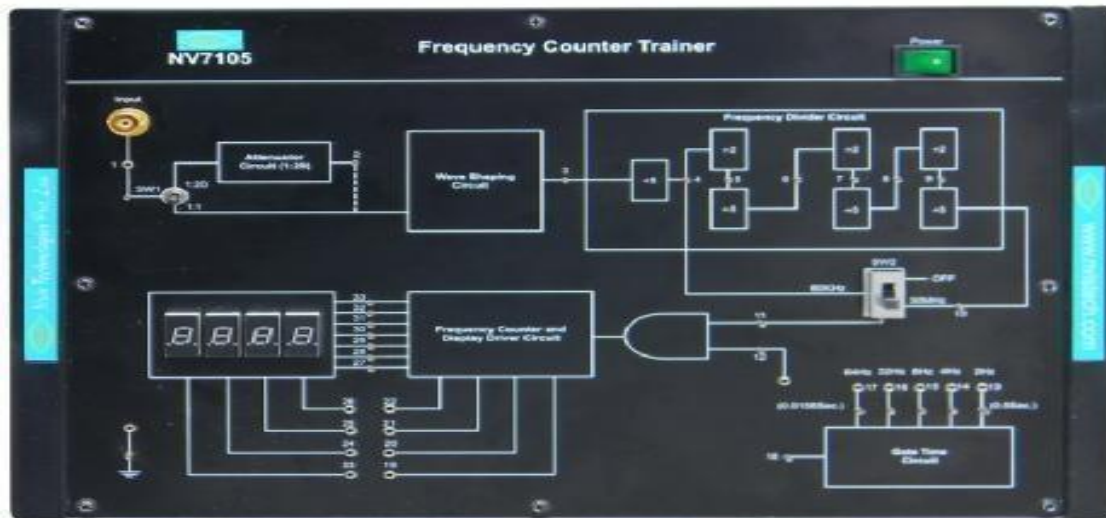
NV7105

Frequency Counter Trainer

Power

Input

Attenuator Circuit (1:20)

SW1

1:20

1:1

Wave Shaping Circuit

Frequency Divider Circuit

÷5

÷2

÷5

÷2

÷5

÷2

÷5

SW2

OFF

Frequency Counter and Display Driver Circuit

64Hz 32Hz 8Hz 4Hz 2Hz

(0.01565sec.)

(0.25sec.)

Gate Time Circuit

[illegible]

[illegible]